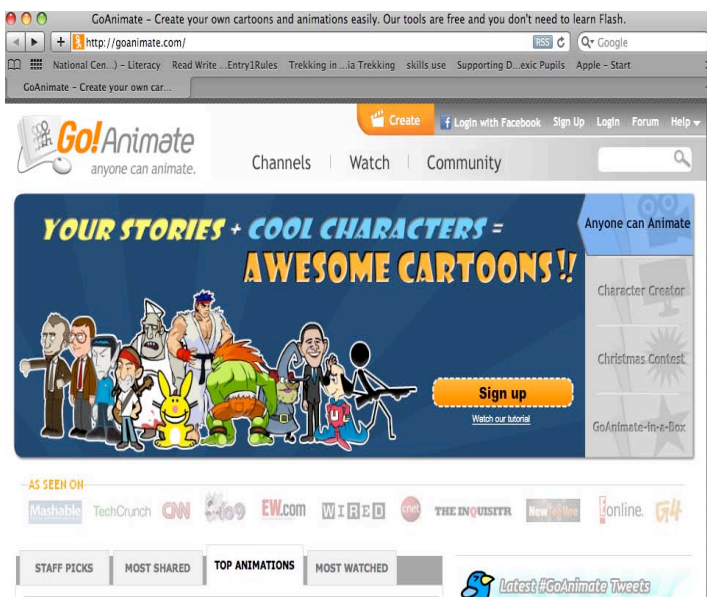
GoAnimate – Create your own cartoons and animations easily. Our tools are free and you don't need to learn Flash.

http://goanimate.com/

RSS

Google

National Cen...) – Literacy Read Write ...Entry1Rules Trekking in ...ia Trekking skills use Supporting D...exic Pupils Apple – Start

GoAnimate – Create your own car...

Go!Animate
anyone can animate.

Create

Login with Facebook Sign Up Login Forum Help

Channels Watch Community

YOUR STORIES + COOL CHARACTERS =
AWESOME CARTOONS!!

Anyone can Animate

Character Creator

Christmas Contest

GoAnimate-in-a-Box

Sign up

Watch our tutorial

AS SEEN ON

Mashable TechCrunch CNN EW.com WIRED cnet THE INQUISITR online. G4

STAFF PICKS MOST SHARED TOP ANIMATIONS MOST WATCHED

Latest #GoAnimate Tweets